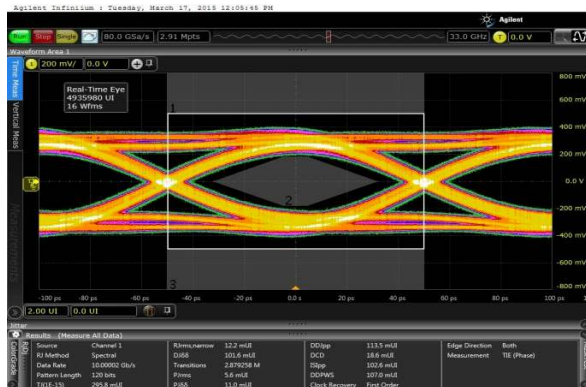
Agilent Infiniium : Tuesday, March 17, 2015 12:05:45 PM

Agilent

Run Stop Single 80.0 GSa/s 2.91 Mpts 33.0 GHz 0.0 V

Waveform Area 1

1 200 mV/ 0.0 V

Time Meas Vertical Meas

Real-Time Eye
4935980 UI
16 Wfms

800 mV
600 mV
400 mV
200 mV
0.0 V
-200 mV
-400 mV
-600 mV
-800 mV

1
2
3

-100 ps -80 ps -60 ps -40 ps -20 ps 0.0 s 20 ps 40 ps 60 ps 80 ps 100 ps

2.00 UI 0.0 UI

Jitter

Results (Measure All Data)

| Source | Channel 1 | RJrms,narrow | 12.2 mUI | DDJpp | 113.5 mUI | Edge Direction | Both |
|---|---|---|---|---|---|---|---|
| RJ Method | Spectral | DJδδ | 101.6 mUI | DCD | 18.6 mUI | Measurement | TIE (Phase) |
| Data Rate | 10.00002 Gb/s | Transitions | 2.879258 M | ISIpp | 102.6 mUI | | |
| Pattern Length | 120 bits | PJrms | 5.6 mUI | DDPWS | 107.0 mUI | | |
| TJ(1E-15) | 295.8 mUI | PJδδ | 11.0 mUI | Clock Recovery | First Order | | |